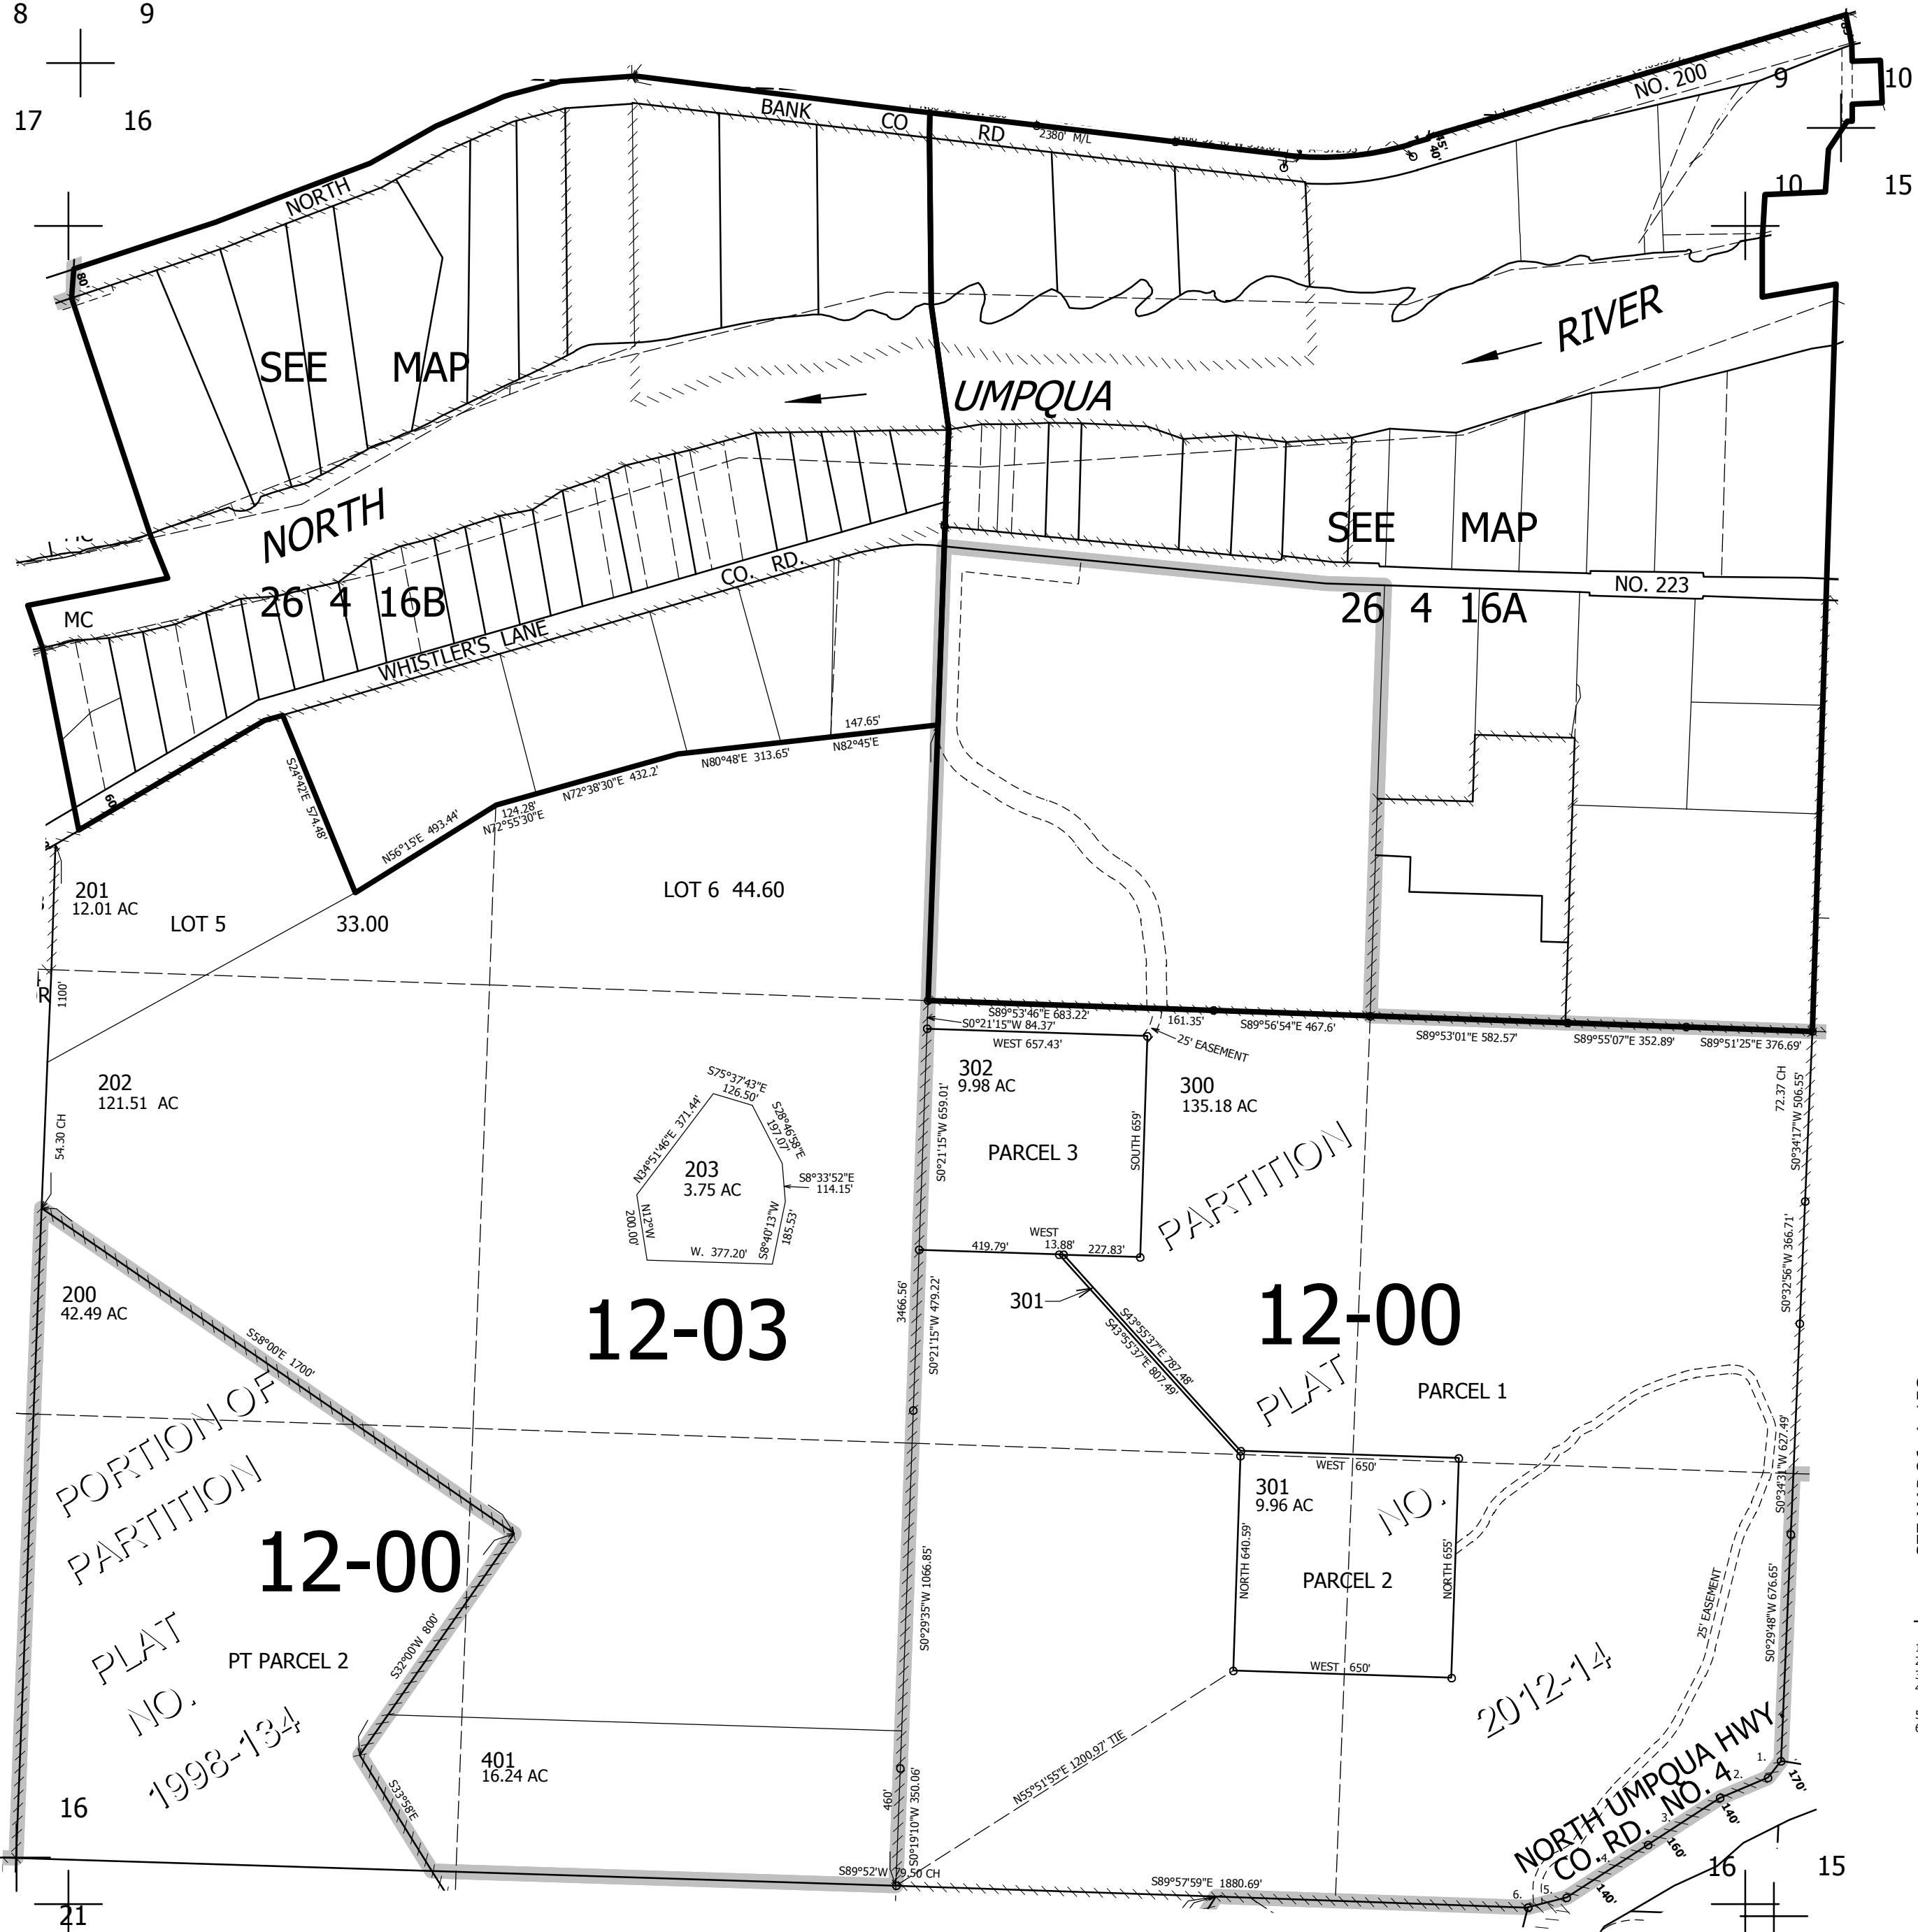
8 9
17 16

NORTH BANK CO RD 2380' M/L
NO. 200
9
10
10 15

SEE MAP
UMPQUA
RIVER
NORTH
26 4 16B
SEE MAP
26 4 16A
NO. 223
CO. RD.
WHISTLER'S LANE
MC

80'
60'
S24°42'E 574.48'
N56°15'E 493.44'
124.28'
N72°55'30"E
N72°38'30"E 432.2'
N80°48'E 313.65'
147.65'
N82°45'E

201
12.01 AC
LOT 5
33.00
LOT 6 44.60
1100'

S89°53'46"E 683.22'
S0°21'15"W 84.37'
161.35'
S89°56'54"E 467.6'
S89°53'01"E 582.57'
S89°55'07"E 352.89'
S89°51'25"E 376.69'
WEST 657.43'
25' EASEMENT

202
121.51 AC
54.30 CH

302
9.98 AC
300
135.18 AC
S0°21'15"W 659.01'
PARCEL 3
SOUTH 659'
72.37 CH
S0°34'17"W 506.55'

S75°37'43"E 126.50'
N34°51'46"E 371.44'
S28°46'58"E 197.07'
203
3.75 AC
S8°33'52"E 114.15'
N12°W 200.00'
W. 377.20'
S8°40'13"W 185.53'

PARTITION
419.79'
WEST 13.88'
227.83'
S0°32'56"W 366.71'

200
42.49 AC
S58°00'E 1700'
3466.56'
S0°21'15"W 479.22'
301
S43°55'37"E 787.48'
S43°55'37"E 807.49'
12-03
12-00
PLAT
PARCEL 1

PORTION OF PARTITION PLAT NO. 1998-134
12-00
S0°29'35"W 1066.85'
WEST 650'
301
9.96 AC
NO.
S0°34'31"W 627.49'
NORTH 640.59'
PARCEL 2
NORTH 655'
25' EASEMENT
S0°29'48"W 676.65'
PT PARCEL 2
S32°00'W 800'
WEST 650'
2012-14

401
16.24 AC
460'
S0°19'10"W 350.06'
N55°51'55"E 1200.97' TIE
NORTH UMPQUA HWY CO. RD. NO. 4
1. 2. 3. 4. 5. 6.
170' 140' 160' 140'
16
S33°58'E
S89°52'W 79.50 CH
S89°57'59"E 1880.69'
16 15
21